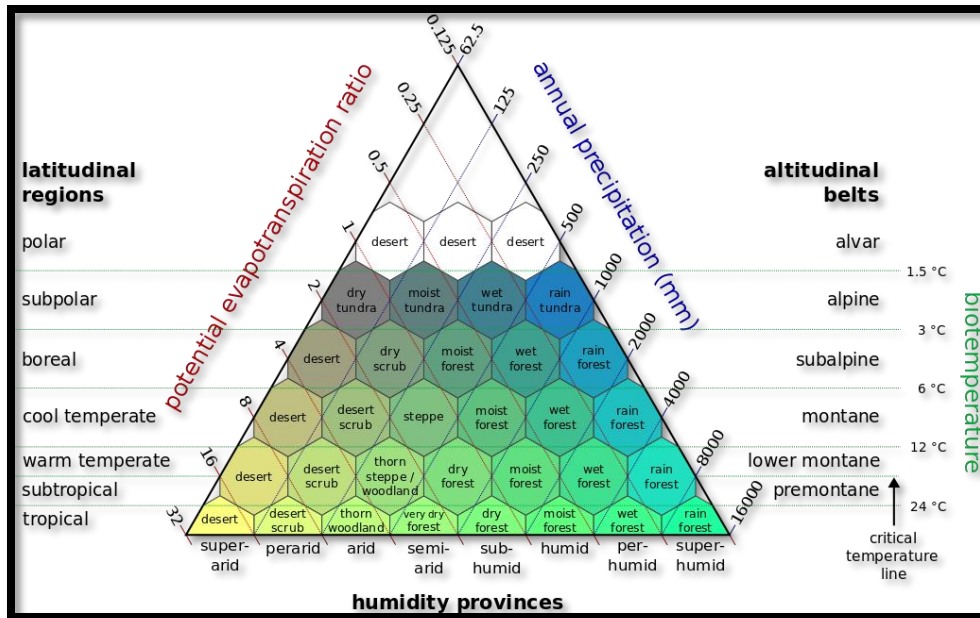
latitudinal regions

polar
subpolar
boreal
cool temperate
warm temperate
subtropical
tropical

potential evapotranspiration ratio

0.125
0.25
0.5
1
2
4
8
16
32

62.5
125
250
500
1000
2000
4000
8000
16000

annual precipitation (mm)

altitudinal belts

alvar
alpine
subalpine
montane
lower montane
premontane

1.5 °C
3 °C
6 °C
12 °C
24 °C

biotemperature

critical temperature line

desert
desert
desert

dry tundra
moist tundra
wet tundra
rain tundra

desert
dry scrub
moist forest
wet forest
rain forest

desert
desert scrub
steppe
moist forest
wet forest
rain forest

desert
desert scrub
thorn steppe / woodland
dry forest
moist forest
wet forest
rain forest

desert
desert scrub
thorn woodland
very dry forest
dry forest
moist forest
wet forest
rain forest

super-arid
perarid
arid
semi-arid
sub-humid
humid
per-humid
super-humid

humidity provinces